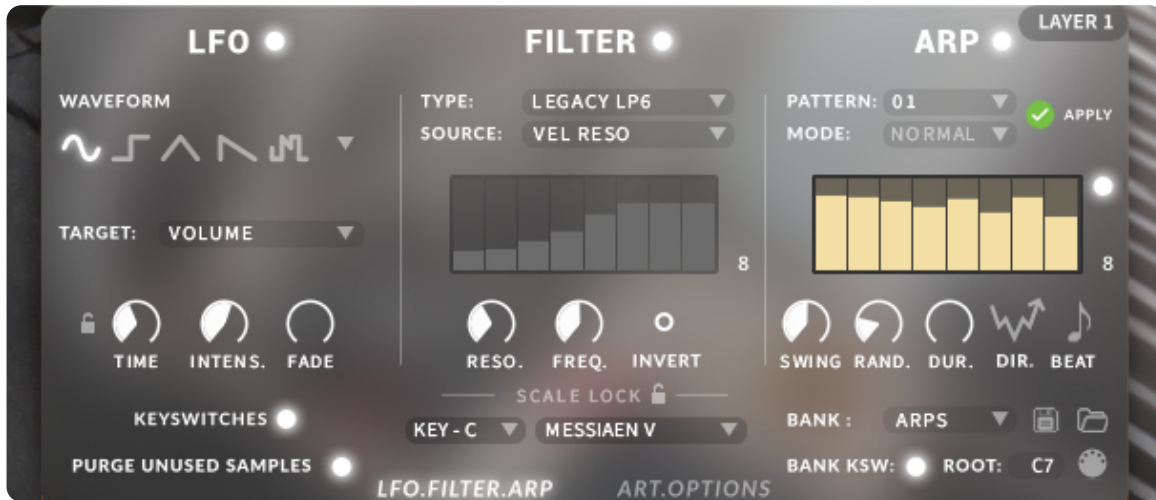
LAYER 1

LFO

FILTER

ARP

WAVEFORM

TYPE: LEGACY LP6

SOURCE: VEL RESO

PATTERN: 01

MODE: NORMAL

APPLY

TARGET: VOLUME

8

8

TIME INTENS. FADE

RESO. FREQ. INVERT

SWING RAND. DUR. DIR. BEAT

SCALE LOCK

KEYSWITCHES

KEY - C

MESSIAEN V

BANK : ARPS

PURGE UNUSED SAMPLES

BANK KSW:

ROOT: C7

LFO.FILTER.ARP

ART.OPTIONS